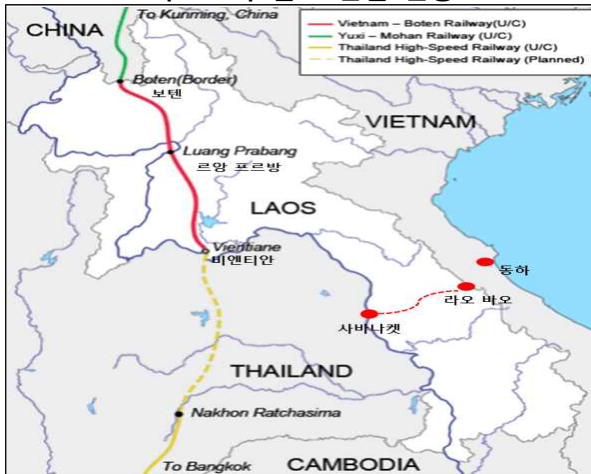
CHINA
To Kunming, China
Vietnam – Boten Railway(U/C)
Yuxi – Mohan Railway (U/C)
Thailand High-Speed Railway (U/C)
Thailand High-Speed Railway (Planned)
Boten(Border)
보텐
VIETNAM
Luang Prabang
루앙 프르방
LAOS
Vientiane
비엔티안
동하
라오 바오
사바나켓
THAILAND
Nakhon Ratchasima
To Bangkok
CAMBODIA